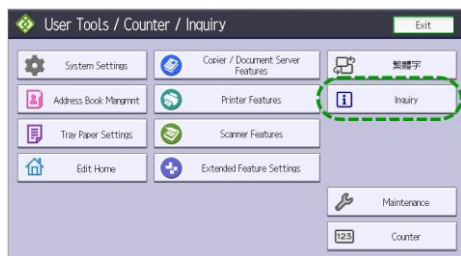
User Tools / Counter / Inquiry

Exit

System Settings

Copier / Document Server Features

繁體字

Address Book Mangmnt

Printer Features

Inquiry

Tray Paper Settings

Scanner Features

Edit Home

Extended Feature Settings

Maintenance

123

Counter